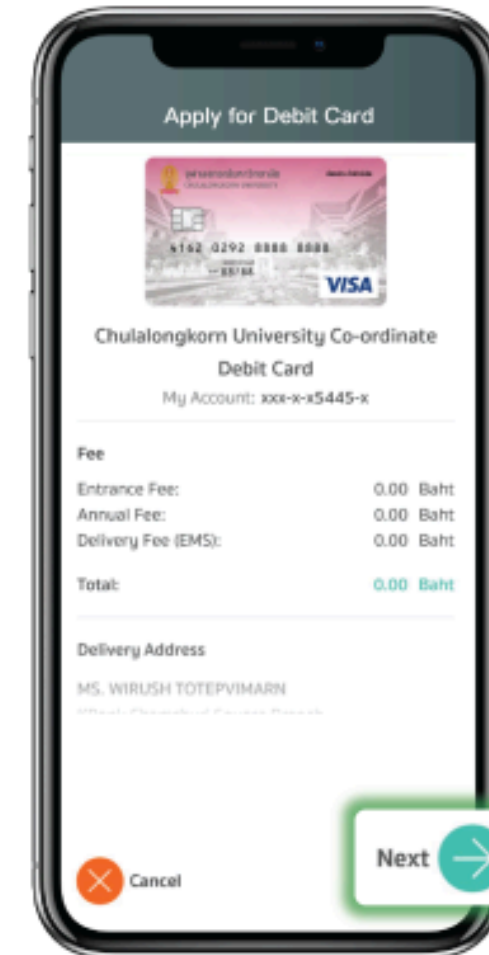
Apply for Debit Card

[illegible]
CHULALONGKORN UNIVERSITY
4162 0292 8888 8888
VISA

Chulalongkorn University Co-ordinate Debit Card
My Account: xxx-x-x5445-x

Fee

| | |
|---|---|
| Entrance Fee: | 0.00 Baht |
| Annual Fee: | 0.00 Baht |
| Delivery Fee (EMS): | 0.00 Baht |
| Total: | 0.00 Baht |

Delivery Address

MS. WIRUSH TOTEPVIMARN
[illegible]

Next

Cancel